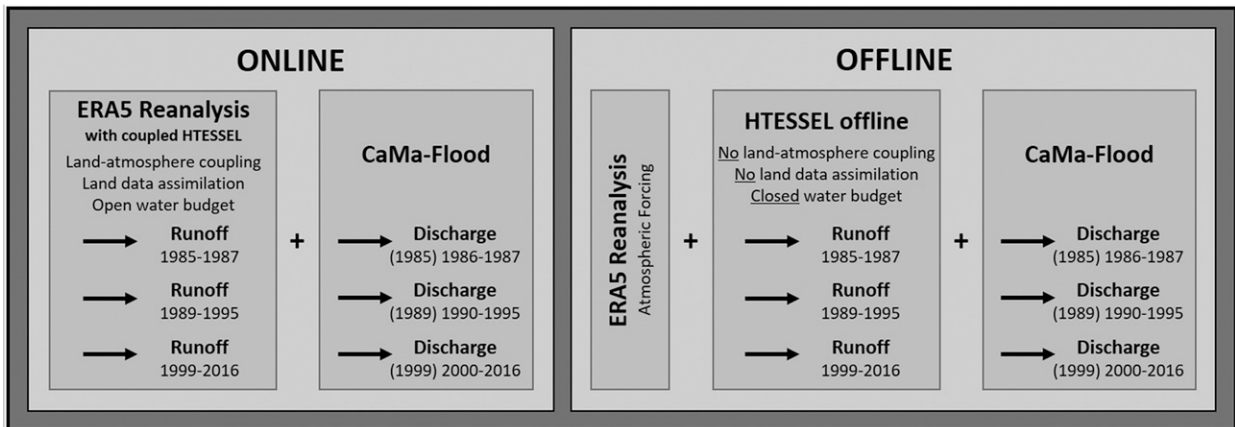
ONLINE

ERA5 Reanalysis
with coupled HTESSEL
Land-atmosphere coupling
Land data assimilation
Open water budget

Runoff
1985-1987

Runoff
1989-1995

Runoff
1999-2016

+

CaMa-Flood

Discharge
(1985) 1986-1987

Discharge
(1989) 1990-1995

Discharge
(1999) 2000-2016

OFFLINE

ERA5 Reanalysis
Atmospheric Forcing

+

HTESSEL offline
No land-atmosphere coupling
No land data assimilation
Closed water budget

Runoff
1985-1987

Runoff
1989-1995

Runoff
1999-2016

+

CaMa-Flood

Discharge
(1985) 1986-1987

Discharge
(1989) 1990-1995

Discharge
(1999) 2000-2016